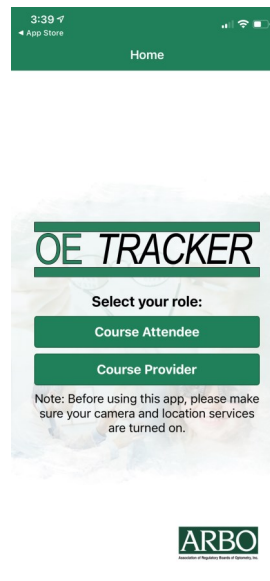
3:39
◀ App Store
Home

OE TRACKER

Select your role:

Course Attendee

Course Provider

Note: Before using this app, please make sure your camera and location services are turned on.

ARBO
Association of Regulatory Boards of Optometry, Inc.